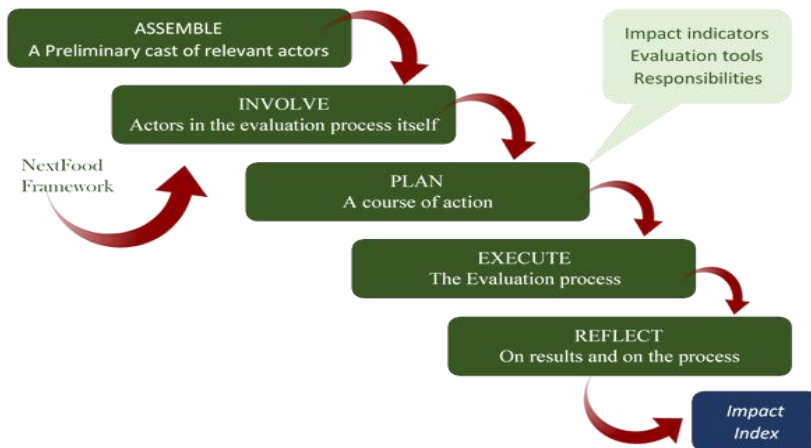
ASSEMBLE
A Preliminary cast of relevant actors

INVOLVE
Actors in the evaluation process itself

Impact indicators
Evaluation tools
Responsibilities

NextFood Framework

PLAN
A course of action

EXECUTE
The Evaluation process

REFLECT
On results and on the process

Impact Index